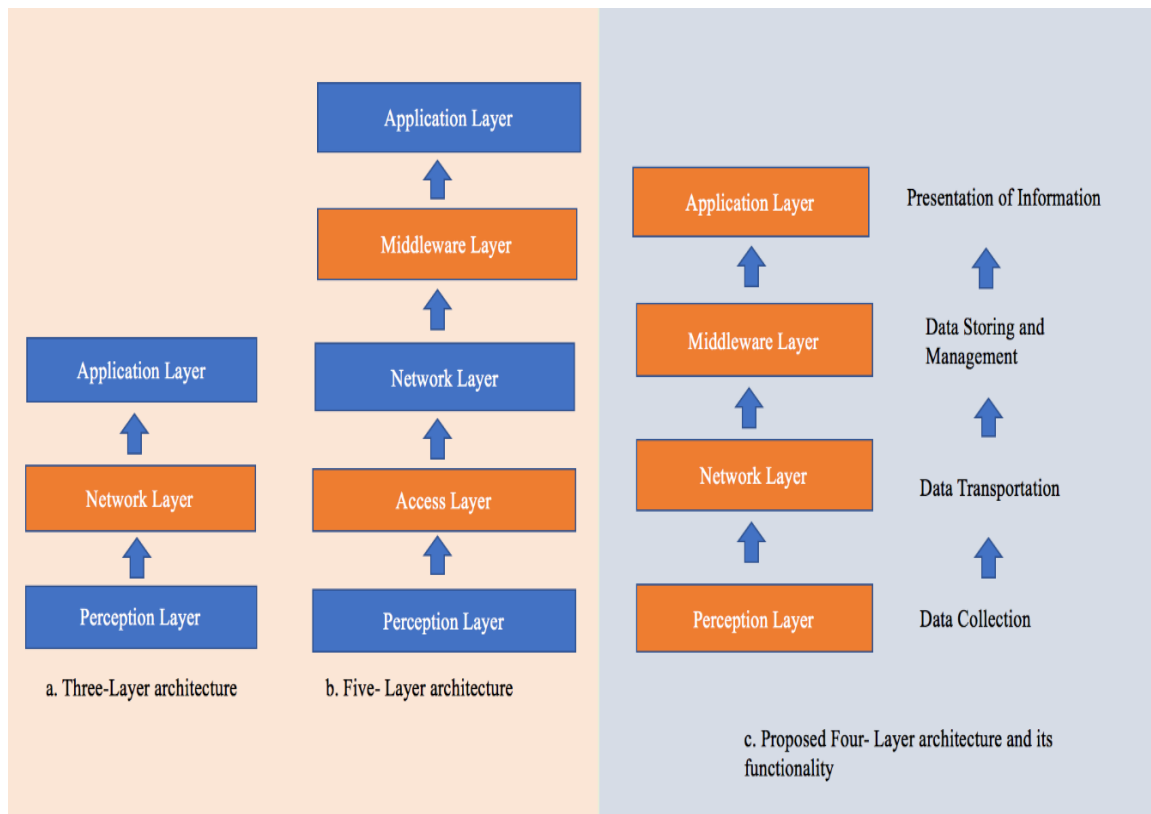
Application Layer

Network Layer

Perception Layer

a. Three-Layer architecture

Application Layer

Middleware Layer

Network Layer

Access Layer

Perception Layer

b. Five- Layer architecture

Application Layer

Middleware Layer

Network Layer

Perception Layer

Presentation of Information

Data Storing and Management

Data Transportation

Data Collection

c. Proposed Four- Layer architecture and its functionality